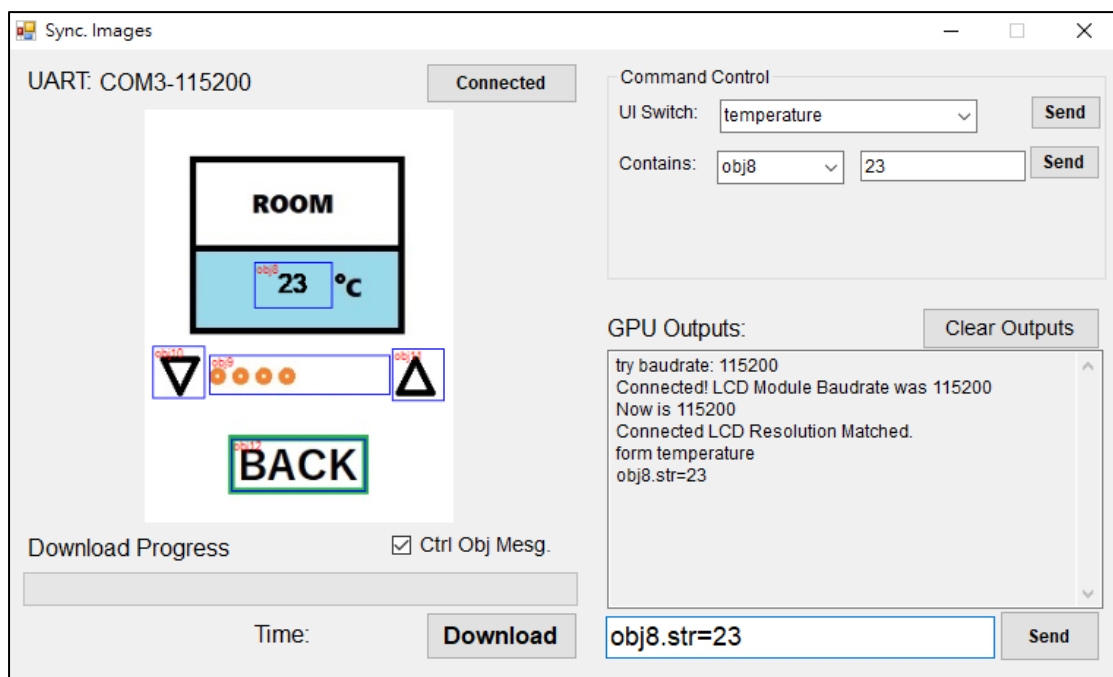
Sync. Images

UART: COM3-115200

Connected

ROOM

obj8

23 °C

obj10 obj9 obj11

obj12

BACK

Download Progress

☑ Ctrl Obj Mesg.

Time:

Download

Command Control

UI Switch: temperature Send

Contains: obj8 23 Send

GPU Outputs:

Clear Outputs

try baudrate: 115200
Connected! LCD Module Baudrate was 115200
Now is 115200
Connected LCD Resolution Matched.
form temperature
obj8.str=23

obj8.str=23

Send